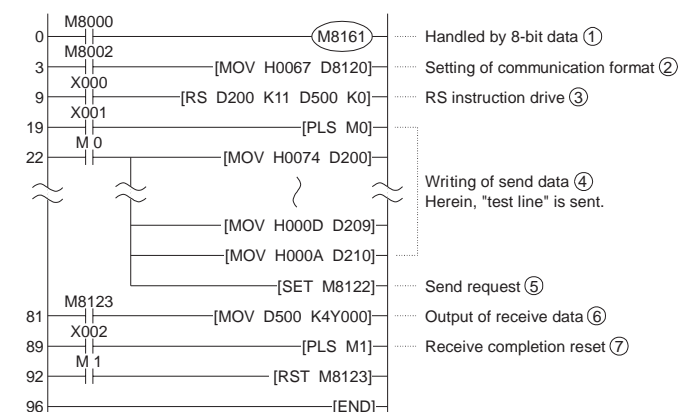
0 M8000 (M8161) Handled by 8-bit data ①

3 M8002 [MOV H0067 D8120] Setting of communication format ②

9 X000 [RS D200 K11 D500 K0] RS instruction drive ③

19 X001 [PLS M0]

22 M 0 [MOV H0074 D200]

Writing of send data ④
Herein, "test line" is sent.

[MOV H000D D209]

[MOV H000A D210]

[SET M8122] Send request ⑤

81 M8123 [MOV D500 K4Y000] Output of receive data ⑥

89 X002 [PLS M1] Receive completion reset ⑦

92 M 1 [RST M8123]

96 [END]